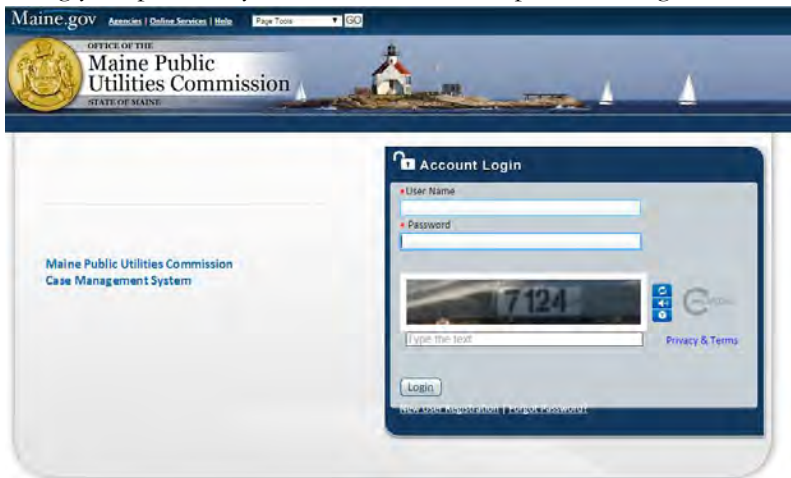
Maine.gov Agencies | Online Services | Help Page Tools GO

OFFICE OF THE
Maine Public Utilities Commission
STATE OF MAINE

Account Login

•User Name

• Password

7124

Type the text

Privacy & Terms

Login

New User Registration | Forgot Password

Maine Public Utilities Commission
Case Management System